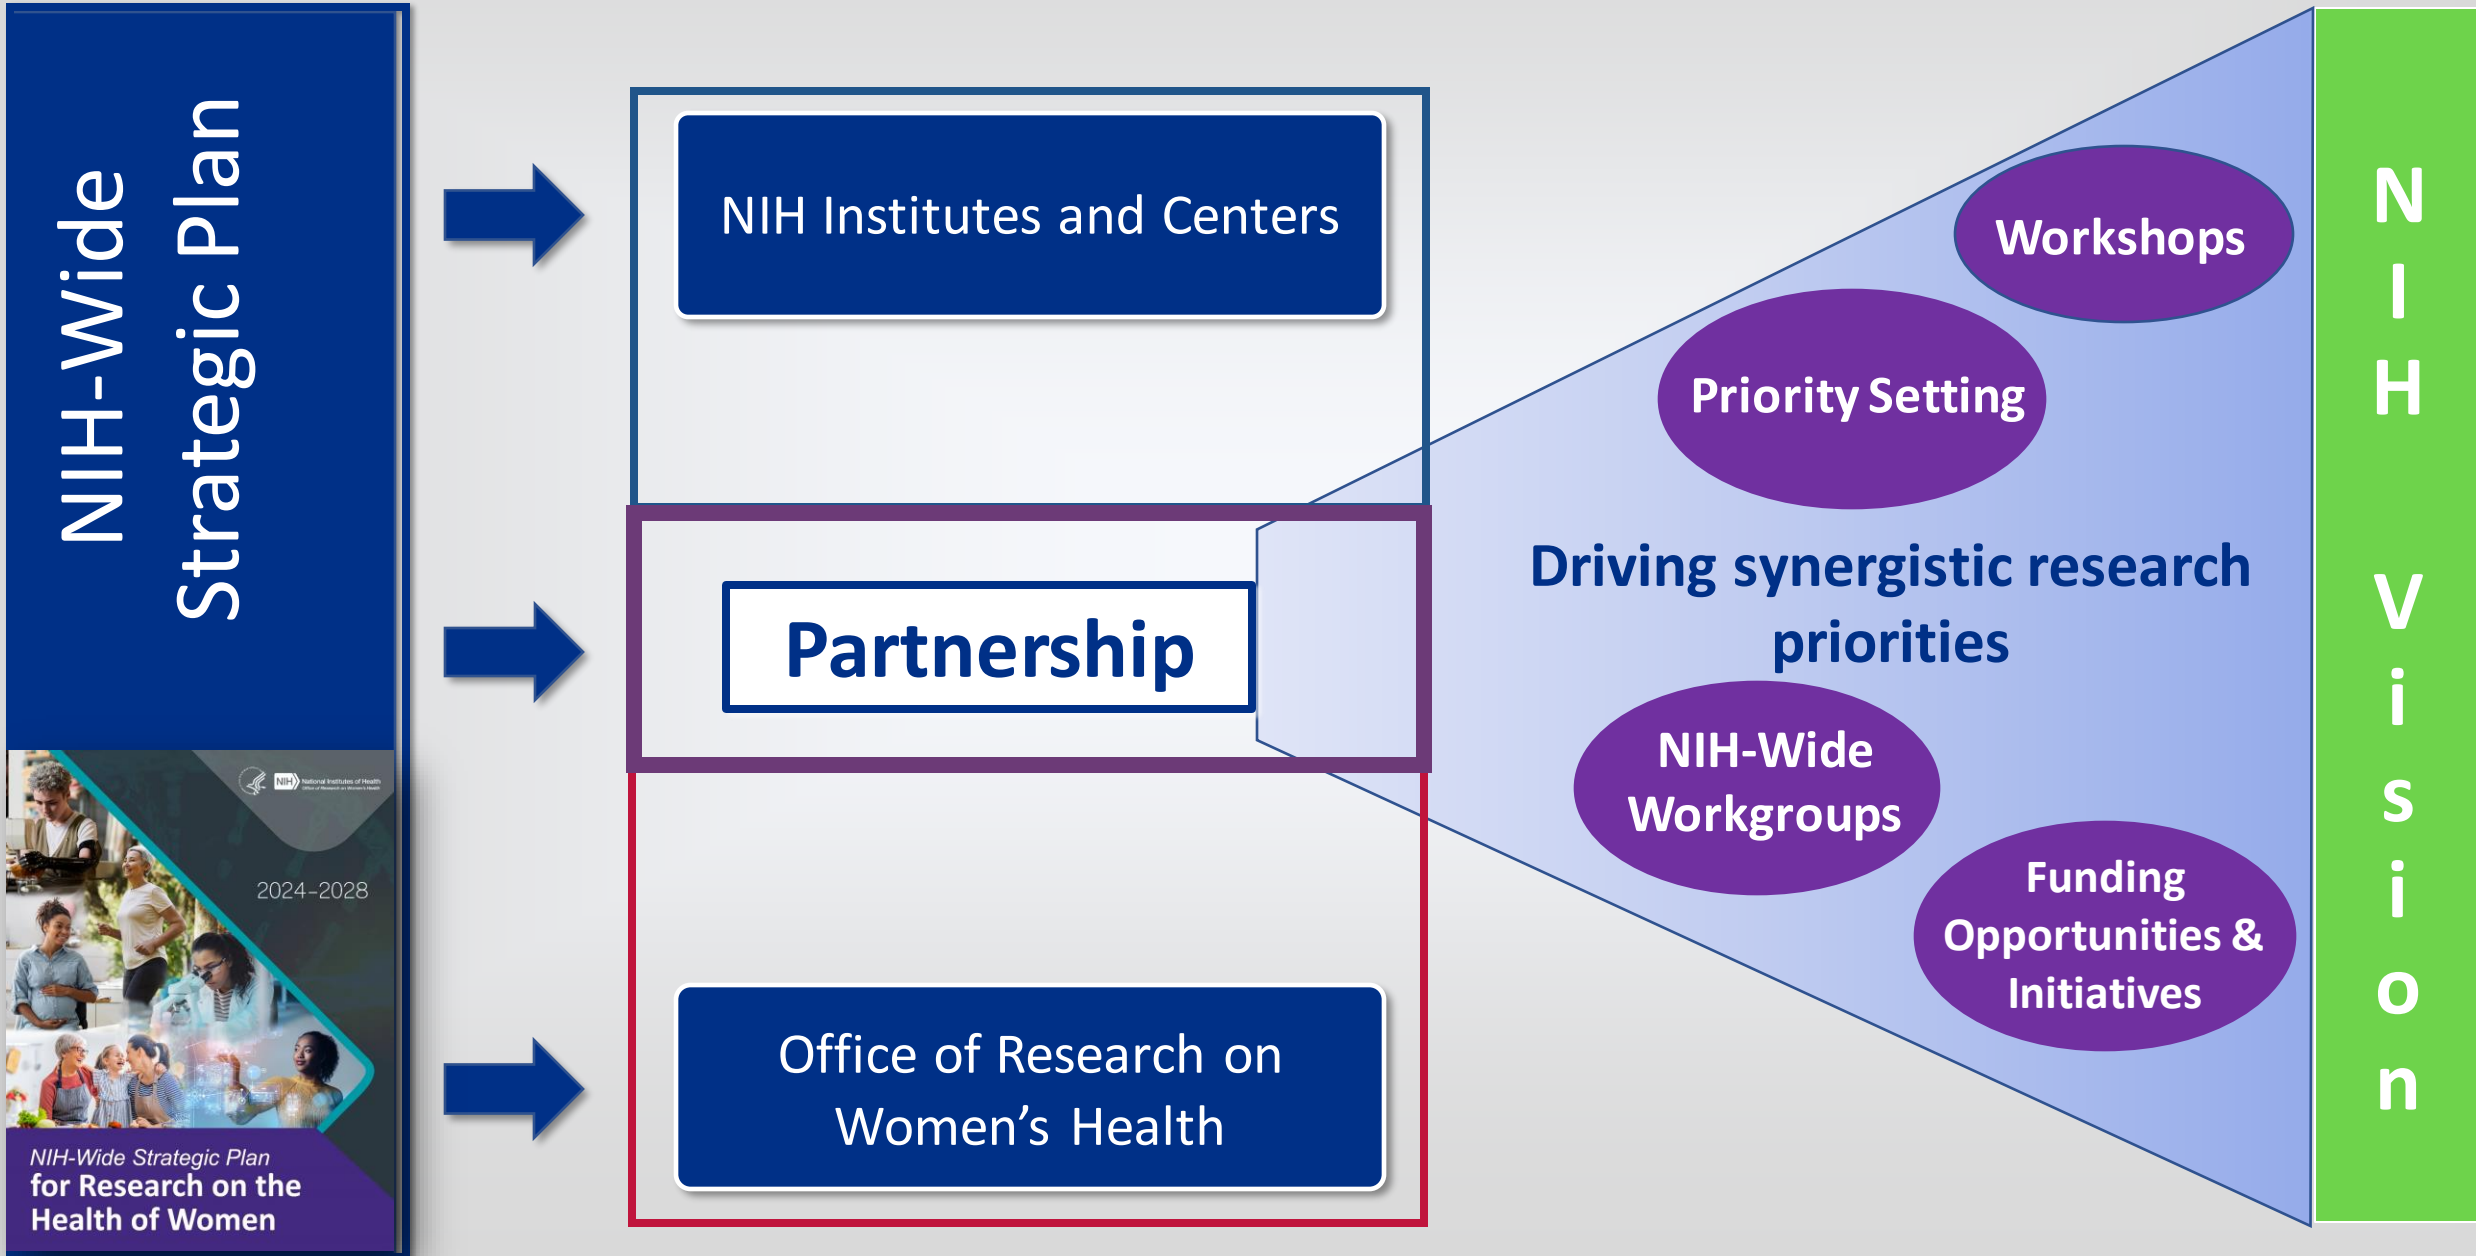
NIH-Wide Strategic Plan

NIH National Institutes of Health Office of Research on Women's Health

2024–2028

NIH-Wide Strategic Plan for Research on the Health of Women

NIH Institutes and Centers

Partnership

Office of Research on Women's Health

Workshops

Priority Setting

Driving synergistic research priorities

NIH-Wide Workgroups

Funding Opportunities & Initiatives

NIH Vision